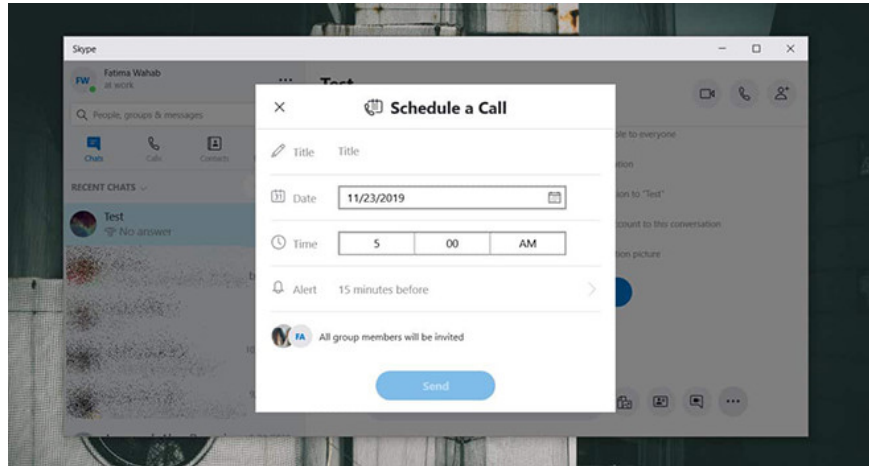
Skype

FW Fatima Wahab
at work

...

Test

People, groups & messages

Chats Calls Contacts

RECENT CHATS

Test
No answer

ble to everyone

tion

ion to "Test"

count to this conversation

tion picture

Schedule a Call

Title Title

Date 11/23/2019

Time 5 00 AM

Alert 15 minutes before

FA All group members will be invited

Send